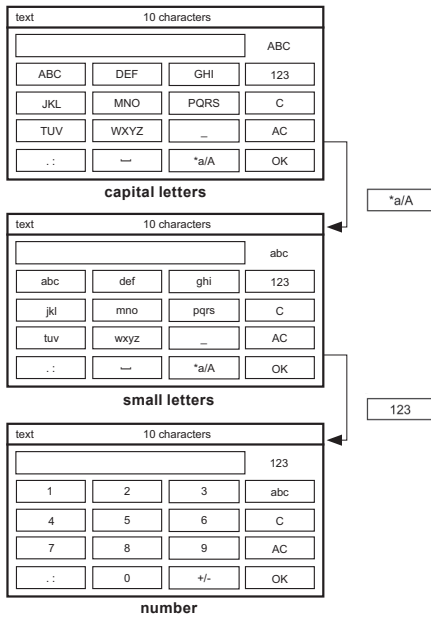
text 10 characters

ABC

| ABC | DEF | GHI | 123 |
|---|---|---|---|
| JKL | MNO | PQRS | C |
| TUV | WXYZ | _ | AC |
| . : | ⎵ | *a/A | OK |

capital letters

*a/A

text 10 characters

abc

| abc | def | ghi | 123 |
|---|---|---|---|
| jkl | mno | pqrs | C |
| tuv | wxyz | _ | AC |
| . : | ⎵ | *a/A | OK |

small letters

123

text 10 characters

123

| 1 | 2 | 3 | abc |
|---|---|---|---|
| 4 | 5 | 6 | C |
| 7 | 8 | 9 | AC |
| . : | 0 | +/- | OK |

number